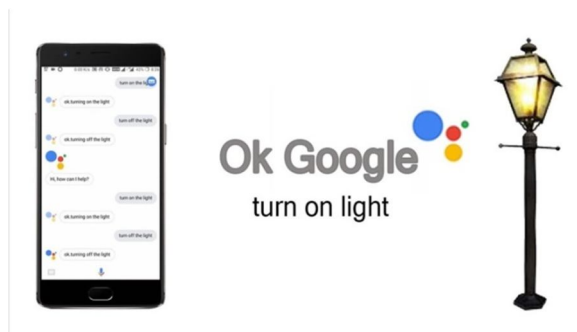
turn on the light

ok.turning on the light

turn off the light

ok.turning off the light

Hi, how can I help?

turn on the light

ok.turning on the light

turn off the light

ok.turning off the light

Ok Google

turn on light